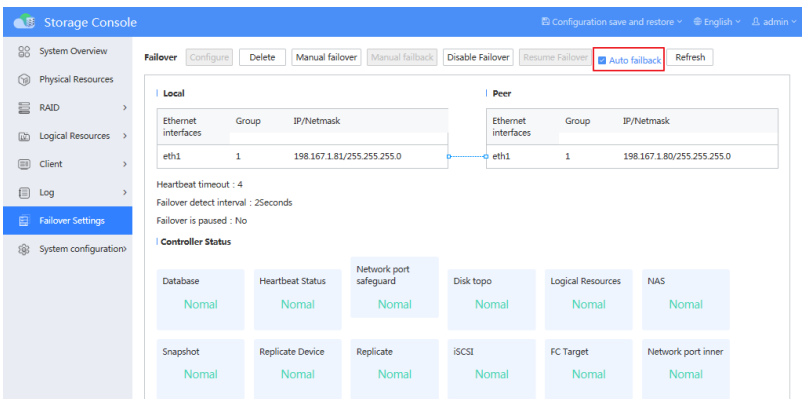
Storage Console

Configuration save and restore English admin

System Overview
Physical Resources
RAID
Logical Resources
Client
Log
Failover Settings
System configuration

Failover Configure Delete Manual failover Manual failback Disable Failover Resume Failover Auto failback Refresh

Local

| Ethernet interfaces | Group | IP/Netmask |
|---|---|---|
| eth1 | 1 | 198.167.1.81/255.255.255.0 |

Peer

| Ethernet interfaces | Group | IP/Netmask |
|---|---|---|
| eth1 | 1 | 198.167.1.80/255.255.255.0 |

Heartbeat timeout : 4
Failover detect interval : 2Seconds
Failover is paused : No

Controller Status

| Database | Heartbeat Status | Network port safeguard | Disk topo | Logical Resources | NAS |
|---|---|---|---|---|---|
| Nomal | Nomal | Nomal | Nomal | Nomal | Nomal |

| Snapshot | Replicate Device | Replicate | iSCSI | FC Target | Network port inner |
|---|---|---|---|---|---|
| Nomal | Nomal | Nomal | Nomal | Nomal | Nomal |